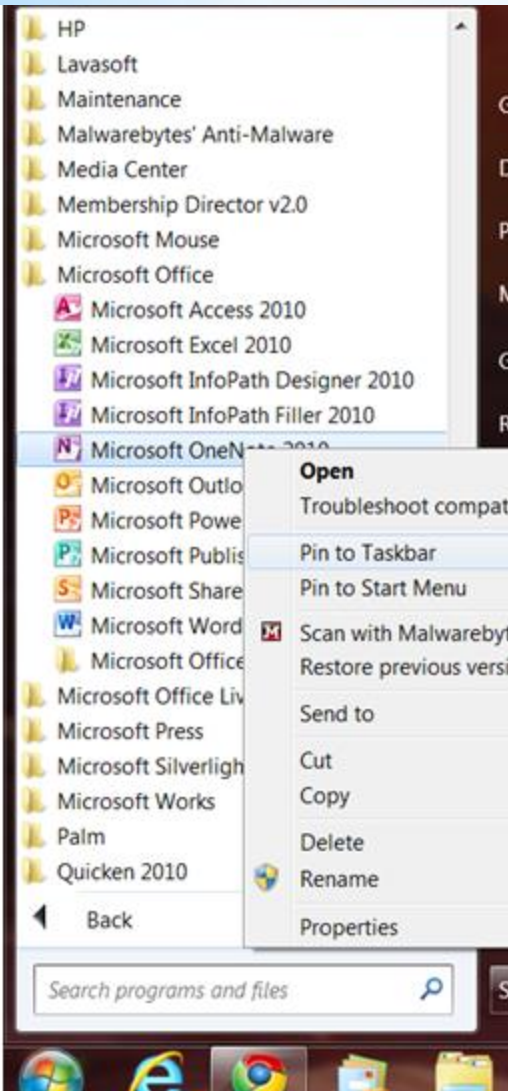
HP
Lavasoft
Maintenance
Malwarebytes' Anti-Malware
Media Center
Membership Director v2.0
Microsoft Mouse
Microsoft Office
Microsoft Access 2010
Microsoft Excel 2010
Microsoft InfoPath Designer 2010
Microsoft InfoPath Filler 2010
Microsoft OneN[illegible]
Microsoft Outlo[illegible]
Microsoft Powe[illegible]
Microsoft Publis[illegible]
Microsoft Share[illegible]
Microsoft Word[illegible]
Microsoft Office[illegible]
Microsoft Office Liv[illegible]
Microsoft Press
Microsoft Silverligh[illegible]
Microsoft Works
Palm
Quicken 2010
Back

Search programs and files

Open
Troubleshoot compat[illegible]
Pin to Taskbar
Pin to Start Menu
Scan with Malwarebyt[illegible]
Restore previous versi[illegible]
Send to
Cut
Copy
Delete
Rename
Properties

G
D
P
M
G
R
S